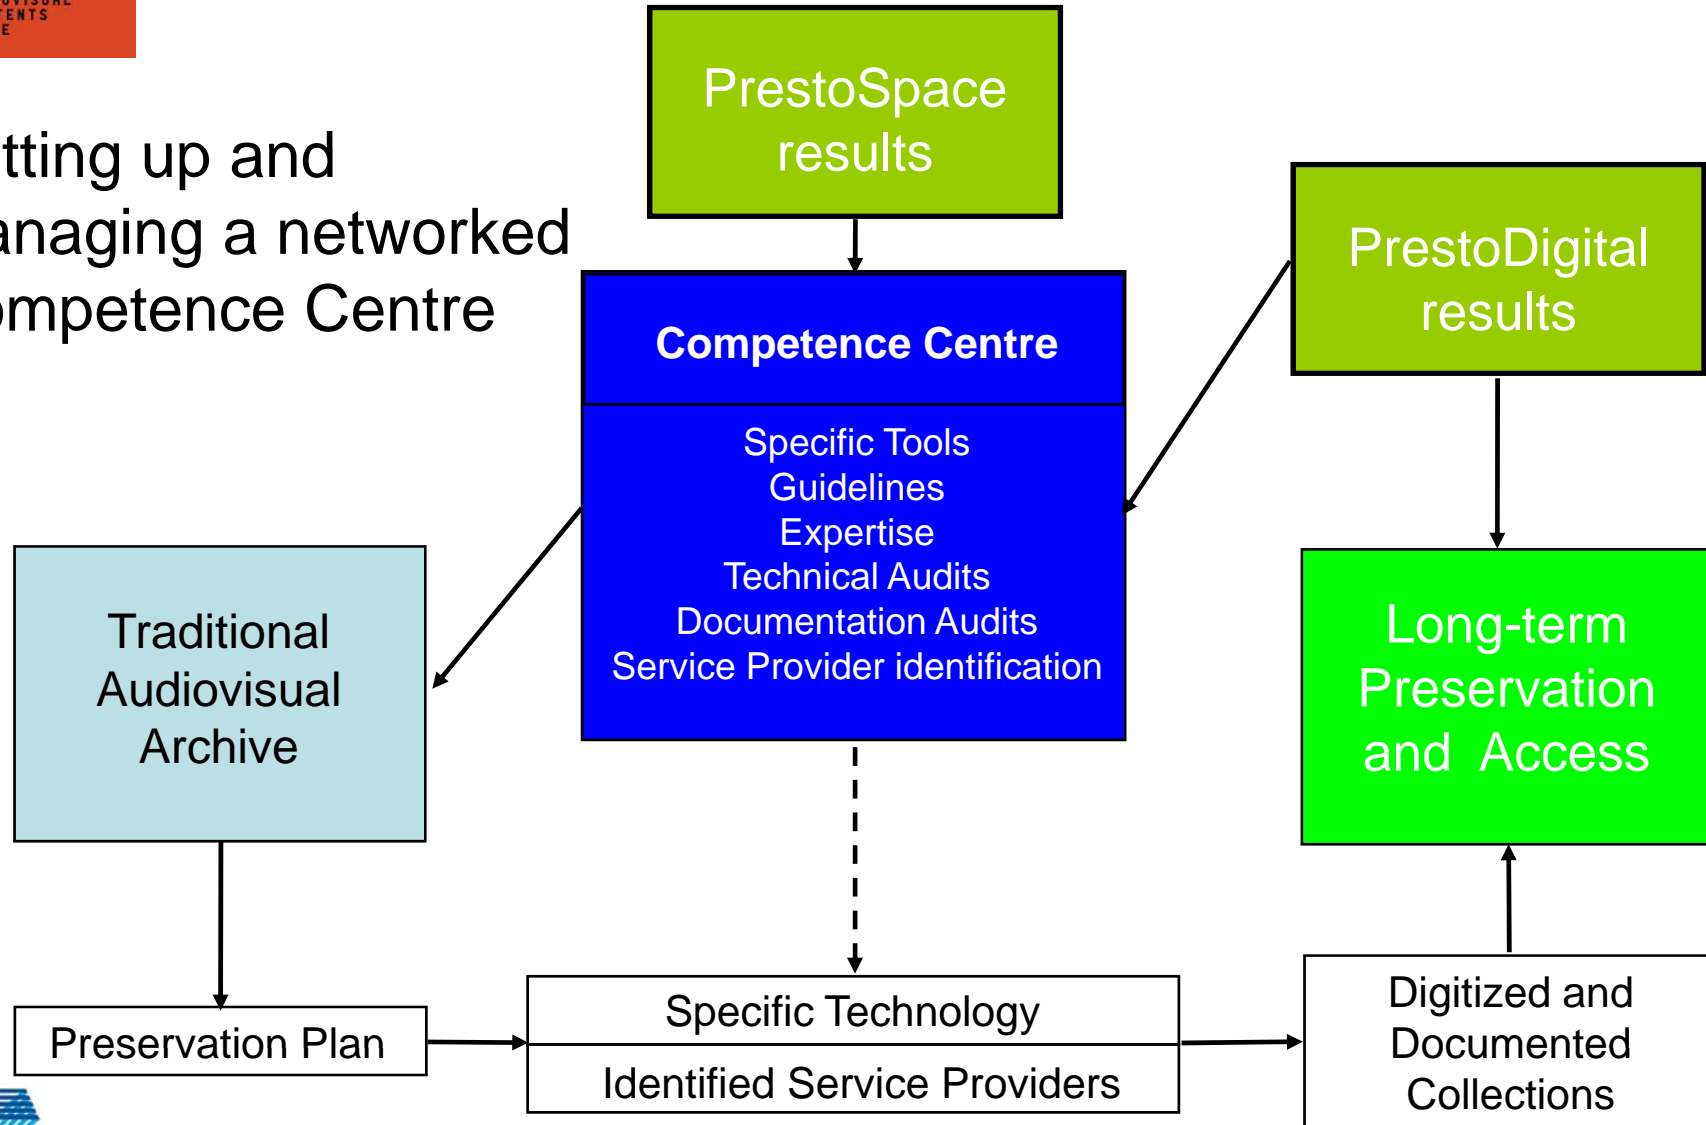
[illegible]

tting up and anaging a networked mpetence Centre

PrestoSpace results

Competence Centre

Specific Tools
Guidelines
Expertise
Technical Audits
Documentation Audits
Service Provider identification

PrestoDigital results

Traditional Audiovisual Archive

Long-term Preservation and Access

Preservation Plan

Specific Technology

Identified Service Providers

Digitized and Documented Collections